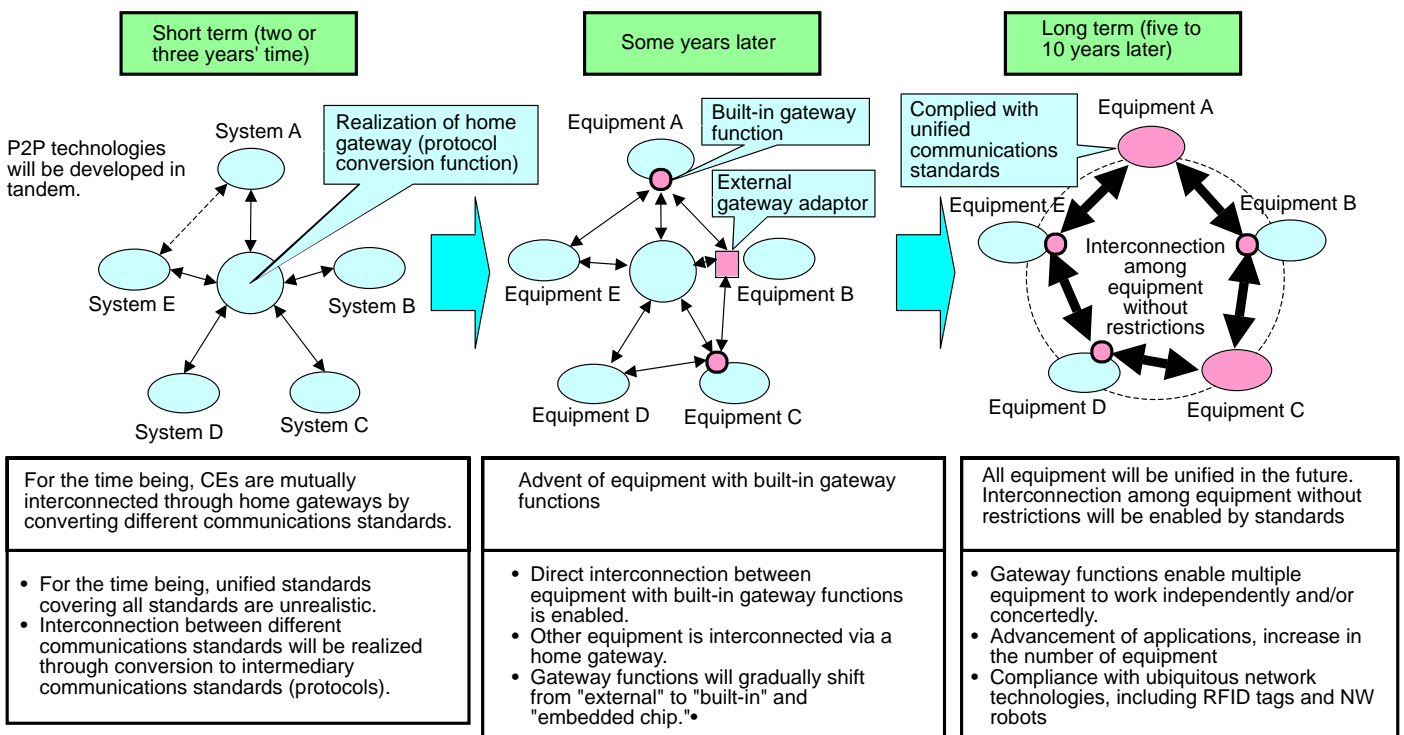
Short term (two or three years' time)

Some years later

Long term (five to 10 years later)

P2P technologies will be developed in tandem.

System A

Realization of home gateway (protocol conversion function)

System E

System B

System D

System C

Equipment A

Built-in gateway function

External gateway adaptor

Equipment E

Equipment B

Equipment D

Equipment C

Complied with unified communications standards

Equipment A

Equipment E

Equipment B

Interconnection among equipment without restrictions

Equipment D

Equipment C

For the time being, CEs are mutually interconnected through home gateways by converting different communications standards.

- For the time being, unified standards covering all standards are unrealistic.
- Interconnection between different communications standards will be realized through conversion to intermediary communications standards (protocols).

Advent of equipment with built-in gateway functions

- Direct interconnection between equipment with built-in gateway functions is enabled.
- Other equipment is interconnected via a home gateway.
- Gateway functions will gradually shift from "external" to "built-in" and "embedded chip."•

All equipment will be unified in the future. Interconnection among equipment without restrictions will be enabled by standards

- Gateway functions enable multiple equipment to work independently and/or concertedly.
- Advancement of applications, increase in the number of equipment
- Compliance with ubiquitous network technologies, including RFID tags and NW robots